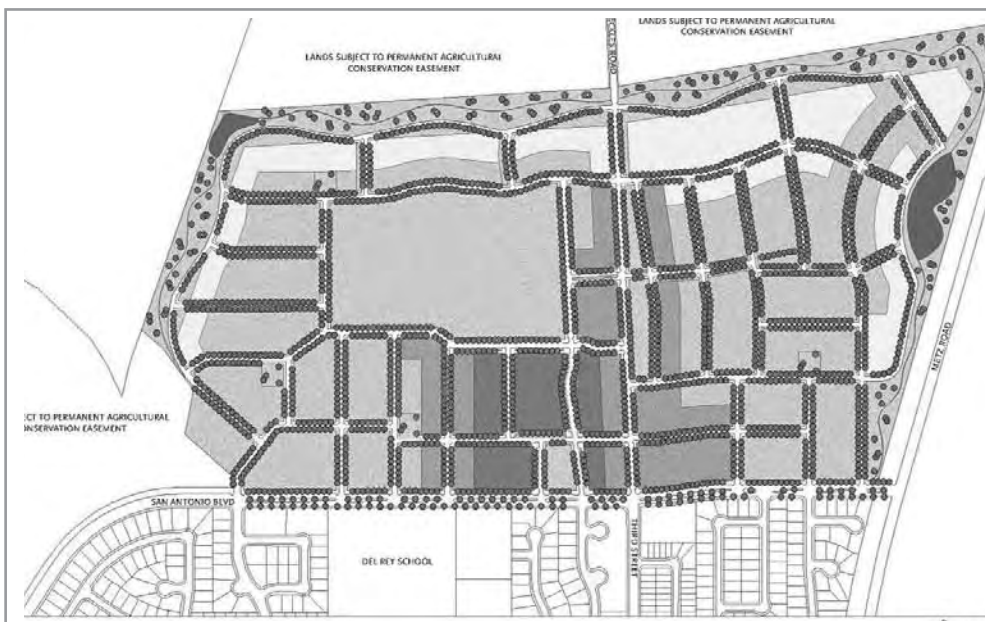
LANDS SUBJECT TO PERMANENT AGRICULTURAL CONSERVATION EASEMENT

LANDS SUBJECT TO PERMANENT AGRICULTURAL CONSERVATION EASEMENT

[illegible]

ECT TO PERMANENT AGRICULTURAL ONSERVATION EASEMENT

METZ ROAD

SAN ANTONIO BLVD

DEL REY SCHOOL

THIRD STREET